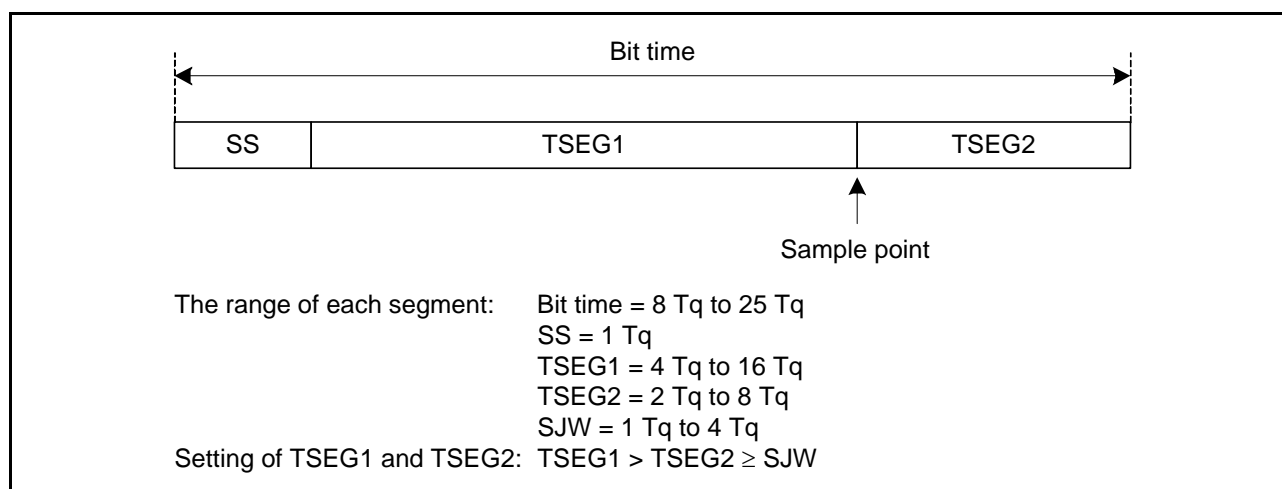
Bit time

SS | TSEG1 | TSEG2

Sample point

The range of each segment: Bit time = 8 Tq to 25 Tq
SS = 1 Tq
TSEG1 = 4 Tq to 16 Tq
TSEG2 = 2 Tq to 8 Tq
SJW = 1 Tq to 4 Tq
Setting of TSEG1 and TSEG2: TSEG1 > TSEG2 $\geq$ SJW